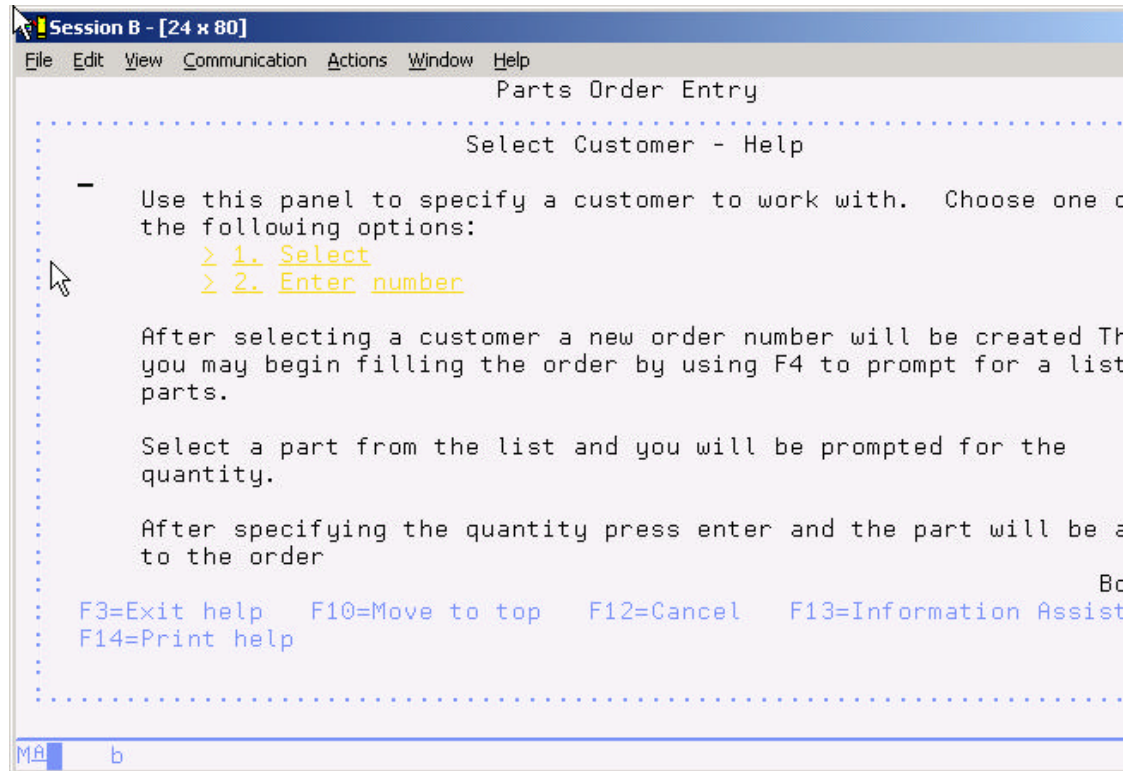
Session B - [24 x 80]

File Edit View Communication Actions Window Help

Parts Order Entry

Select Customer - Help

Use this panel to specify a customer to work with. Choose one o the following options:
> 1. Select
> 2. Enter number

After selecting a customer a new order number will be created Th you may begin filling the order by using F4 to prompt for a list parts.

Select a part from the list and you will be prompted for the quantity.

After specifying the quantity press enter and the part will be a to the order

Bo

F3=Exit help F10=Move to top F12=Cancel F13=Information Assist
F14=Print help

MA b